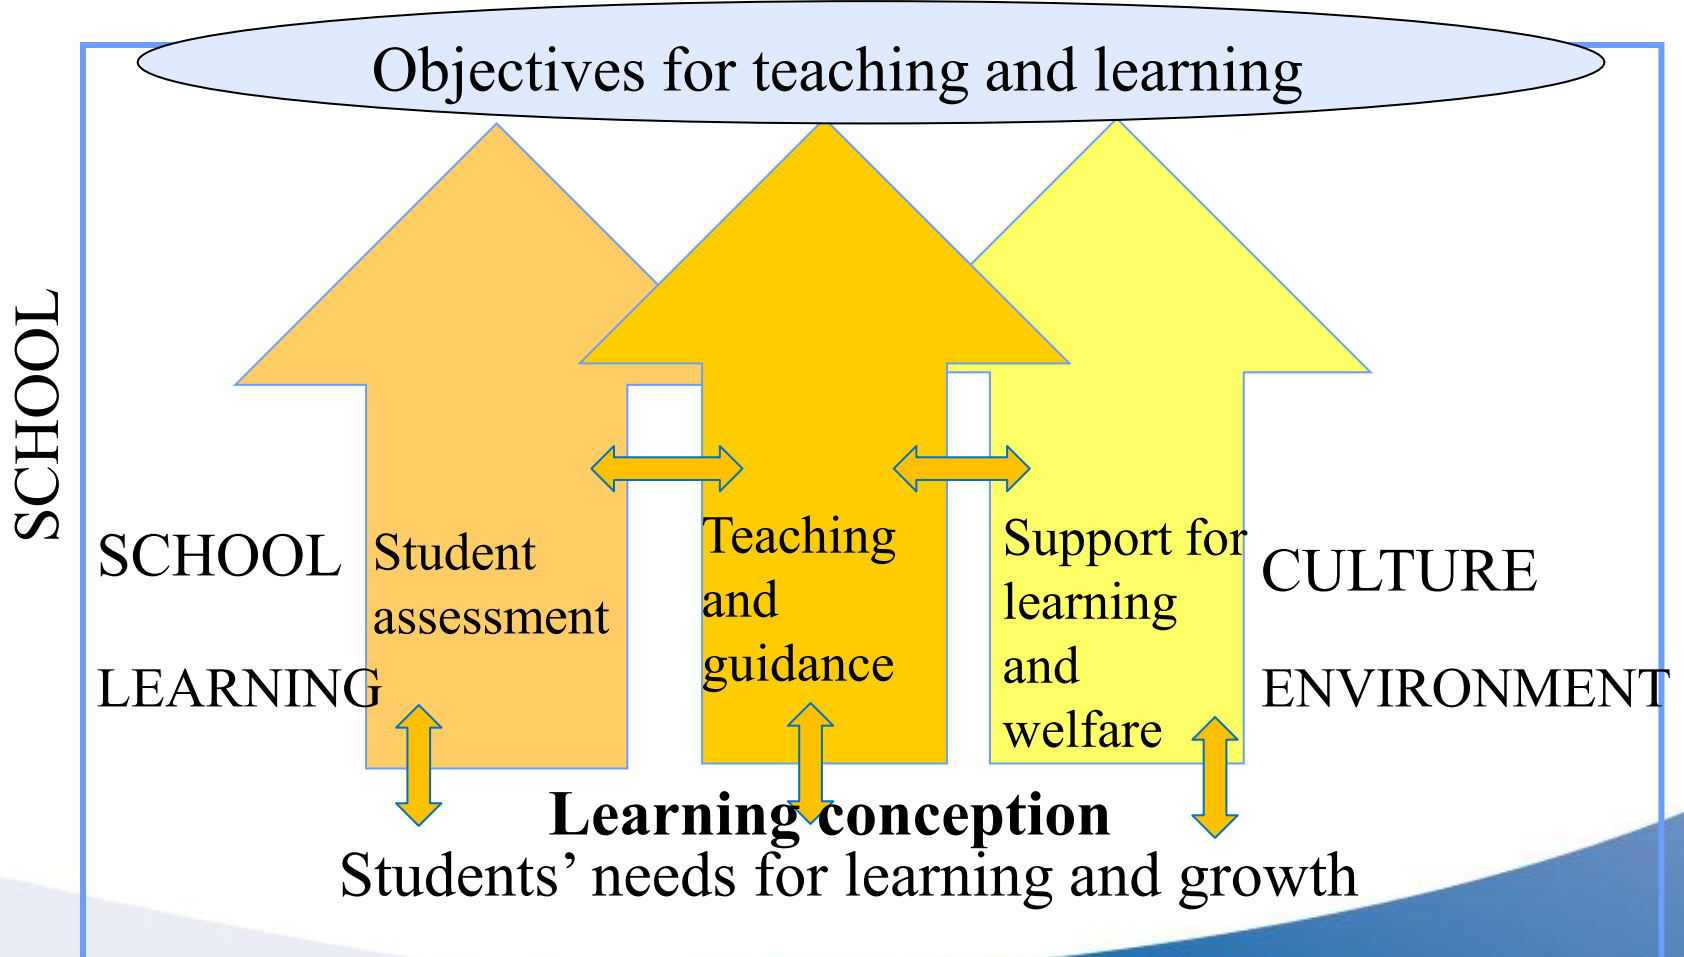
Objectives for teaching and learning

SCHOOL

SCHOOL

LEARNING

Student assessment

Teaching and guidance

Support for learning and welfare

CULTURE

ENVIRONMENT

Learning conception

Students’ needs for learning and growth